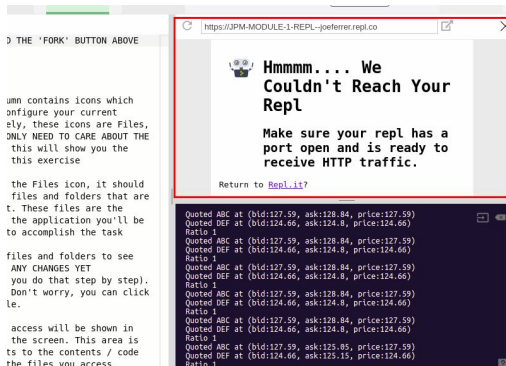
D THE 'FORK' BUTTON ABOVE

umn contains icons which onfigure your current ely, these icons are Files, ONLY NEED TO CARE ABOUT THE this will show you the this exercise

the Files icon, it should files and folders that are t. These files are the the application you'll be to accomplish the task

files and folders to see ANY CHANGES YET you do that step by step). Don't worry, you can click le.

access will be shown in the screen. This area is ts to the contents / code the files you access

https://JPM-MODULE-1-REPL--joeferrer.repl.co

Hmmmm.... We Couldn't Reach Your Repl

Make sure your repl has a port open and is ready to receive HTTP traffic.

Return to Repl.it?

Quoted ABC at (bid:127.59, ask:128.84, price:127.59)
Quoted DEF at (bid:124.66, ask:124.8, price:124.66)
Ratio 1
Quoted ABC at (bid:127.59, ask:128.84, price:127.59)
Quoted DEF at (bid:124.66, ask:124.8, price:124.66)
Ratio 1
Quoted ABC at (bid:127.59, ask:128.84, price:127.59)
Quoted DEF at (bid:124.66, ask:124.8, price:124.66)
Ratio 1
Quoted ABC at (bid:127.59, ask:128.84, price:127.59)
Quoted DEF at (bid:124.66, ask:124.8, price:124.66)
Ratio 1
Quoted ABC at (bid:127.59, ask:128.84, price:127.59)
Quoted DEF at (bid:124.66, ask:124.8, price:124.66)
Ratio 1
Quoted ABC at (bid:127.59, ask:125.85, price:127.59)
Quoted DEF at (bid:124.66, ask:125.15, price:124.66)
Ratio 1